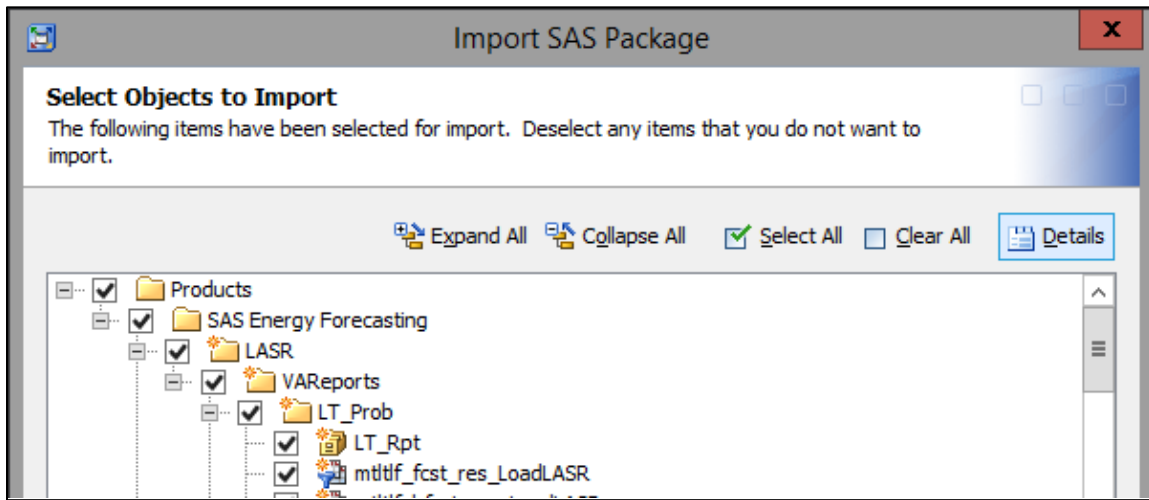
Import SAS Package

Select Objects to Import

The following items have been selected for import. Deselect any items that you do not want to import.

Expand All Collapse All Select All Clear All Details

Products
SAS Energy Forecasting
LASR
VAReports
LT_Prob
LT_Rpt
mtltlf_fcst_res_LoadLASR
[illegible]